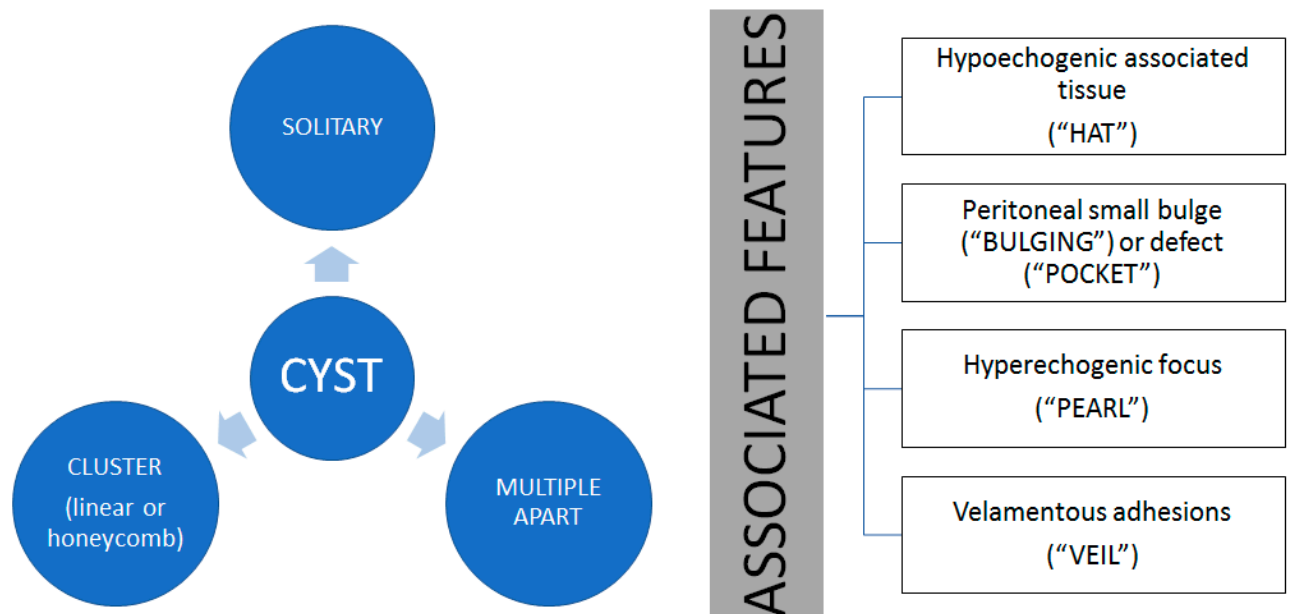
SOLITARY

CYST

CLUSTER

(linear or honeycomb)

MULTIPLE APART

ASSOCIATED FEATURES

Hypoechogenic associated tissue

(“HAT”)

Peritoneal small bulge (“BULGING”) or defect (“POCKET”)

Hyperechogenic focus

(“PEARL”)

Velamentous adhesions

(“VEIL”)